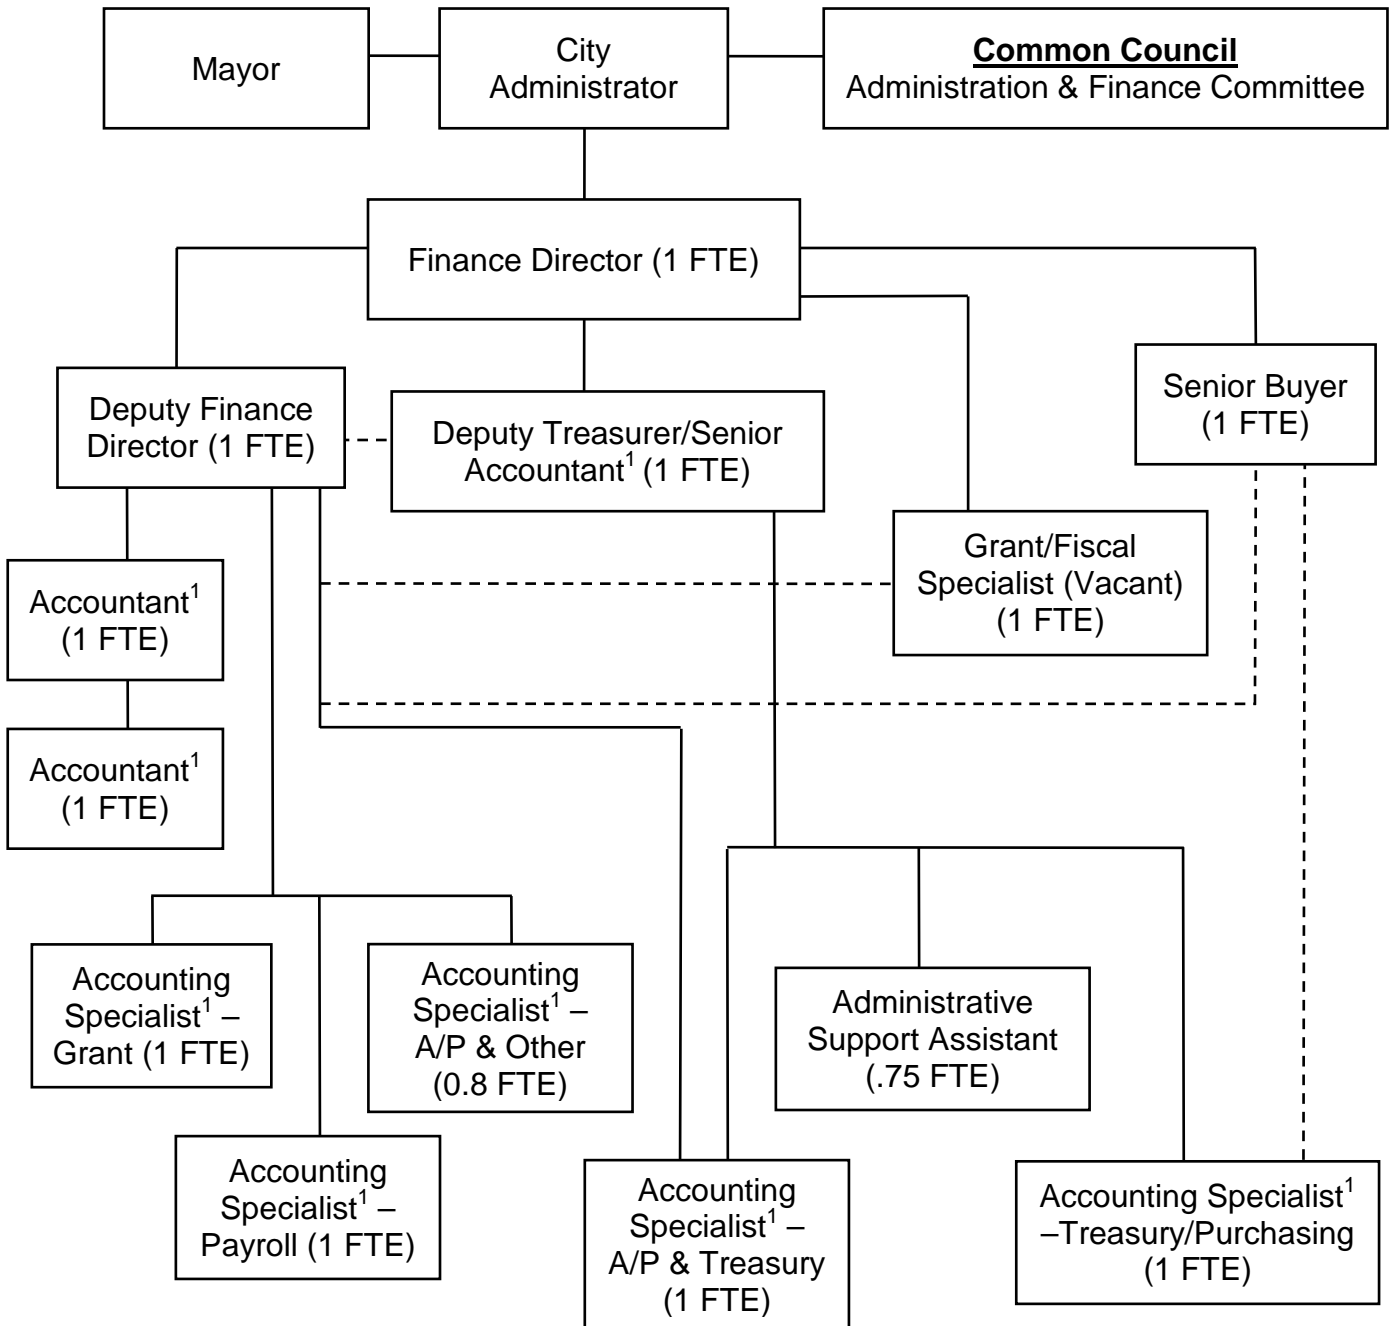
Mayor

City Administrator

**Common Council**
Administration & Finance Committee

Finance Director (1 FTE)

Deputy Finance Director (1 FTE)

Deputy Treasurer/Senior Accountant$^1$ (1 FTE)

Senior Buyer (1 FTE)

Grant/Fiscal Specialist (Vacant) (1 FTE)

Accountant$^1$ (1 FTE)

Accountant$^1$ (1 FTE)

Accounting Specialist$^1$ – Grant (1 FTE)

Accounting Specialist$^1$ – A/P & Other (0.8 FTE)

Administrative Support Assistant (.75 FTE)

Accounting Specialist$^1$ – Payroll (1 FTE)

Accounting Specialist$^1$ – A/P & Treasury (1 FTE)

Accounting Specialist$^1$ –Treasury/Purchasing (1 FTE)